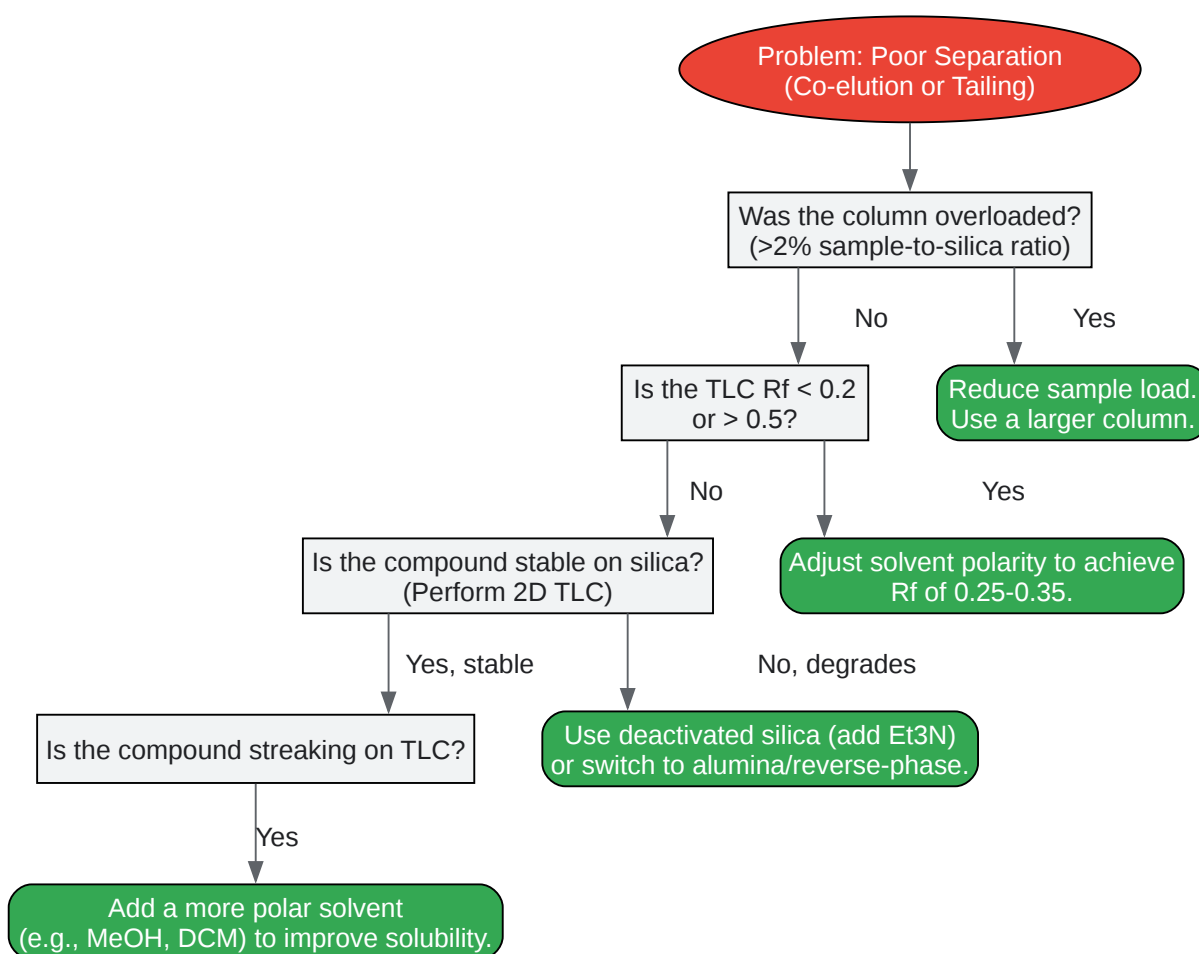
Problem: Poor Separation
(Co-elution or Tailing)

Was the column overloaded?
(>2% sample-to-silica ratio)

No

Yes

Is the TLC Rf < 0.2
or > 0.5?

Reduce sample load.
Use a larger column.

No

Yes

Is the compound stable on silica?
(Perform 2D TLC)

Adjust solvent polarity to achieve
Rf of 0.25-0.35.

Yes, stable

No, degrades

Is the compound streaking on TLC?

Use deactivated silica (add Et3N)
or switch to alumina/reverse-phase.

Yes

Add a more polar solvent
(e.g., MeOH, DCM) to improve solubility.